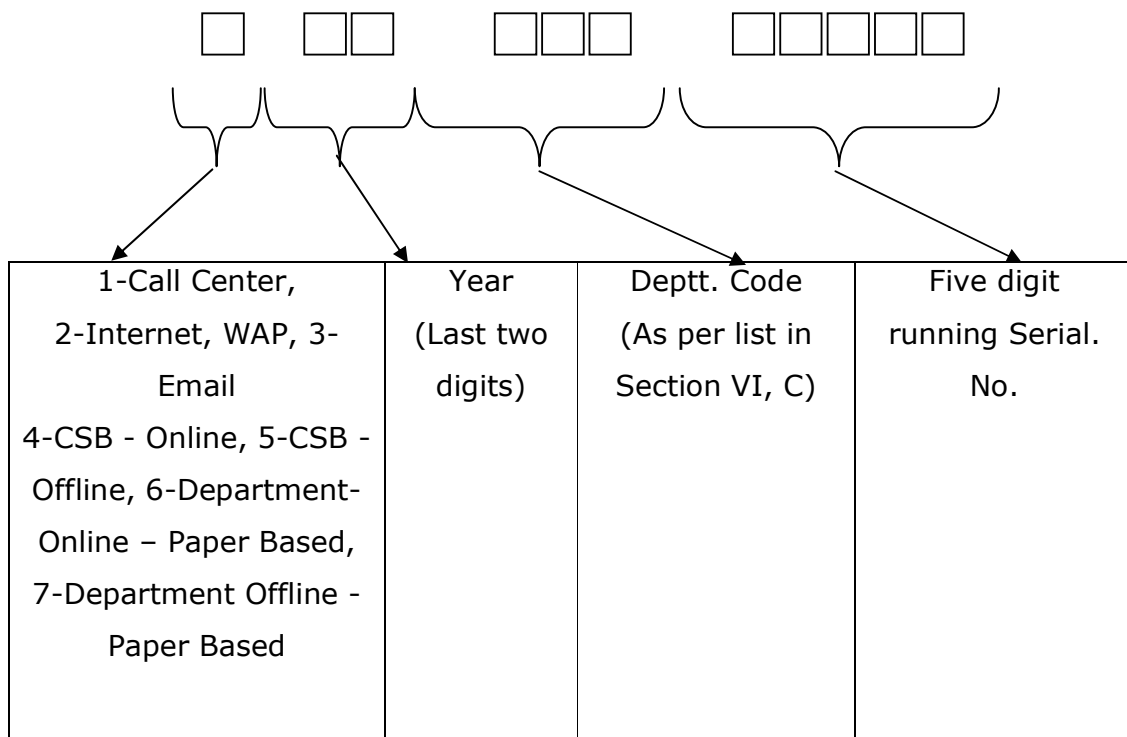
| 1-Call Center, 2-Internet, WAP, 3-Email 4-CSB - Online, 5-CSB - Offline, 6-Department-Online – Paper Based, 7-Department Offline - Paper Based | Year (Last two digits) | Deptt. Code (As per list in Section VI, C) | Five digit running Serial. No. |
|---|---|---|---|